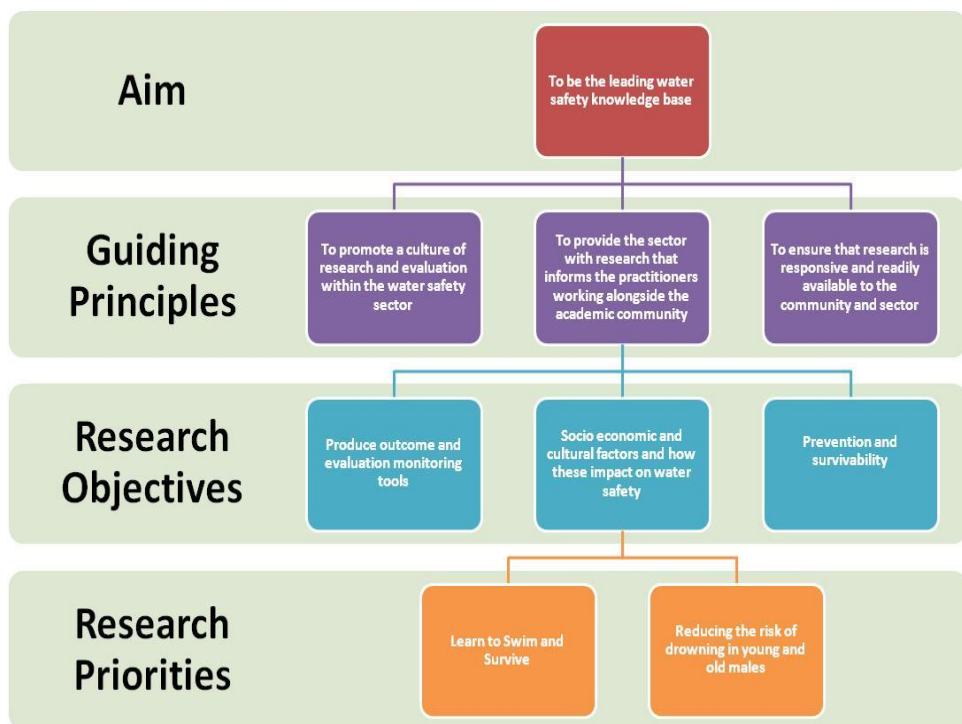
Aim

To be the leading water safety knowledge base

Guiding Principles

To promote a culture of research and evaluation within the water safety sector

To provide the sector with research that informs the practitioners working alongside the academic community

To ensure that research is responsive and readily available to the community and sector

Research Objectives

Produce outcome and evaluation monitoring tools

Socio economic and cultural factors and how these impact on water safety

Prevention and survivability

Research Priorities

Learn to Swim and Survive

Reducing the risk of drowning in young and old males